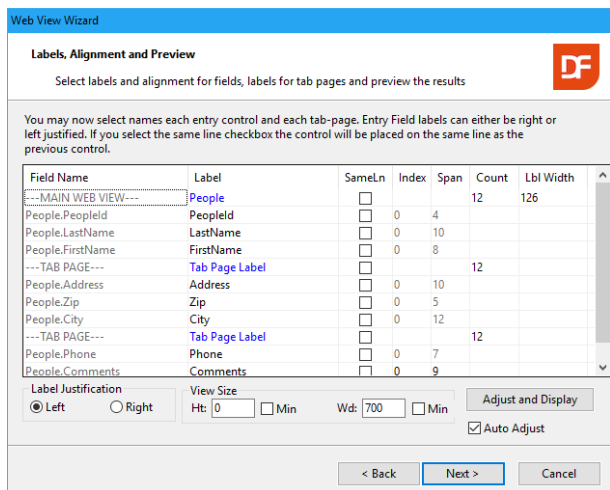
Web View Wizard

Labels, Alignment and Preview

Select labels and alignment for fields, labels for tab pages and preview the results

DF

You may now select names each entry control and each tab-page. Entry Field labels can either be right or left justified. If you select the same line checkbox the control will be placed on the same line as the previous control.

| Field Name | Label | SameLn | Index | Span | Count | Lbl Width |
|---|---|---|---|---|---|---|
| ---MAIN WEB VIEW--- | People | | | | 12 | 126 |
| People.PeopleId | PeopleId | | 0 | 4 | | |
| People.LastName | LastName | | 0 | 10 | | |
| People.FirstName | FirstName | | 0 | 8 | | |
| ---TAB PAGE--- | Tab Page Label | | | | 12 | |
| People.Address | Address | | 0 | 10 | | |
| People.Zip | Zip | | 0 | 5 | | |
| People.City | City | | 0 | 12 | | |
| ---TAB PAGE--- | Tab Page Label | | | | 12 | |
| People.Phone | Phone | | 0 | 7 | | |
| People.Comments | Comments | | 0 | 9 | | |

Label Justification
Left
Right

View Size
Ht: 0
Min
Wd: 700
Min

Adjust and Display
Auto Adjust

< Back
Next >
Cancel